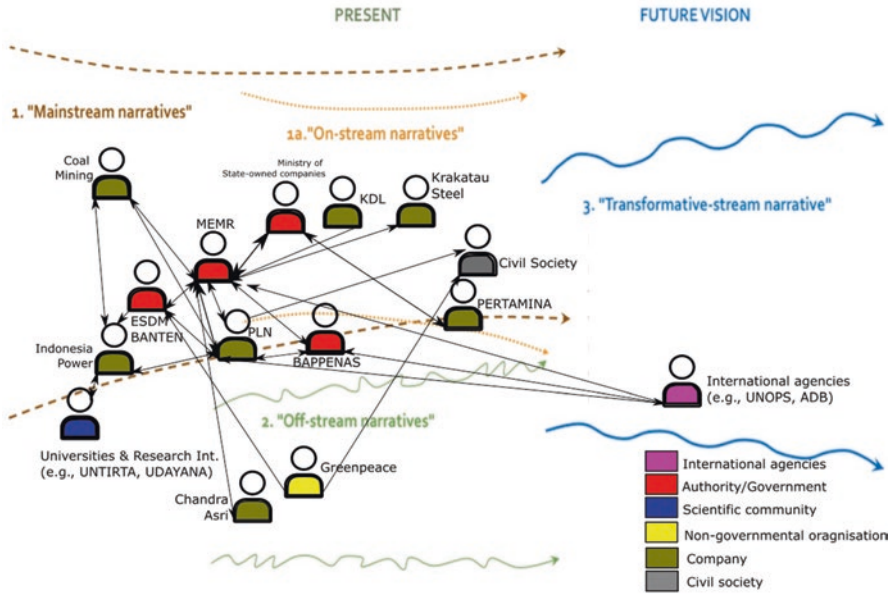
PRESENT

FUTURE VISION

1. "Mainstream narratives"

1a."On-stream narratives"

3. "Transformative-stream narrative"

Coal Mining

Ministry of State-owned companies

KDL

Krakatau Steel

MEMR

Civil Society

PERTAMINA

ESDM BANTEN

PLN

BAPPENAS

Indonesia Power

International agencies (e.g., UNOPS, ADB)

2. "Off-stream narratives"

Universities & Research Int. (e.g., UNTIRTA, UDAYANA)

Greenpeace

Chandra Asri

International agencies
Authority/Government
Scientific community
Non-governmental oragnisation
Company
Civil society